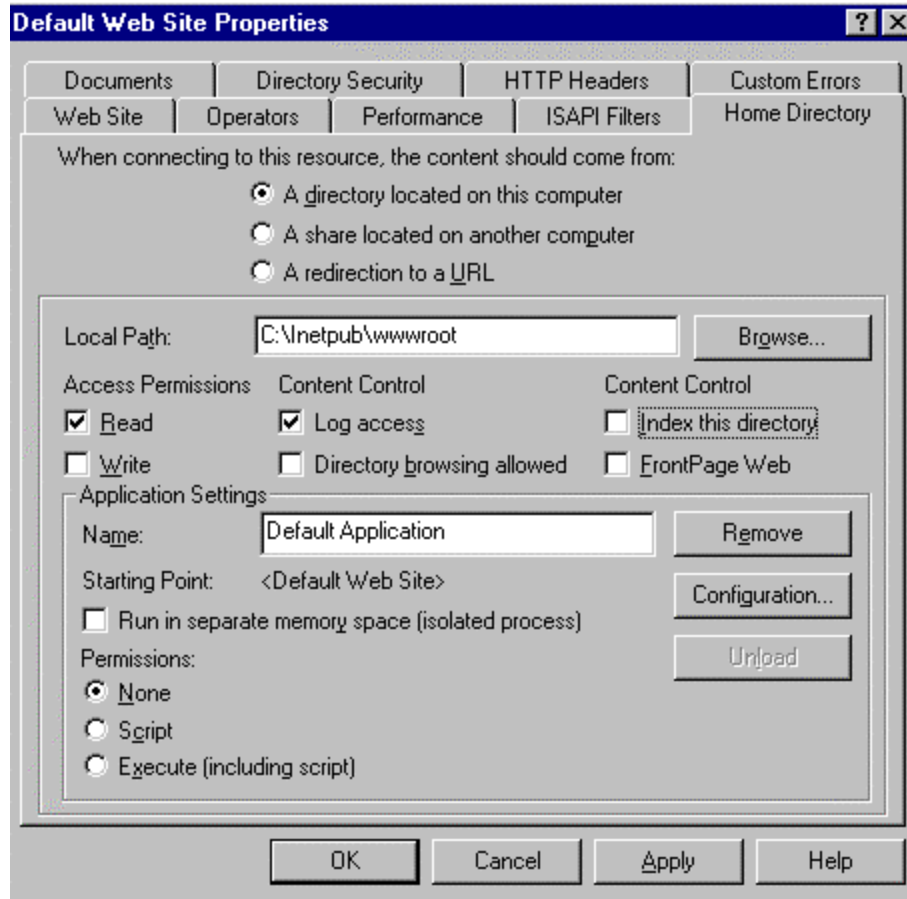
Default Web Site Properties

?

Documents
Directory Security
HTTP Headers
Custom Errors
Web Site
Operators
Performance
ISAPI Filters
Home Directory

When connecting to this resource, the content should come from:

A directory located on this computer

A share located on another computer

A redirection to a URL

Local Path: C:\Inetpub\wwwroot

Browse...

Access Permissions

Content Control

Content Control

Read

Log access

Index this directory

Write

Directory browsing allowed

FrontPage Web

Application Settings

Name: Default Application

Remove

Starting Point: <Default Web Site>

Configuration...

Run in separate memory space (isolated process)

Permissions:

Unload

None

Script

Execute (including script)

OK

Cancel

Apply

Help